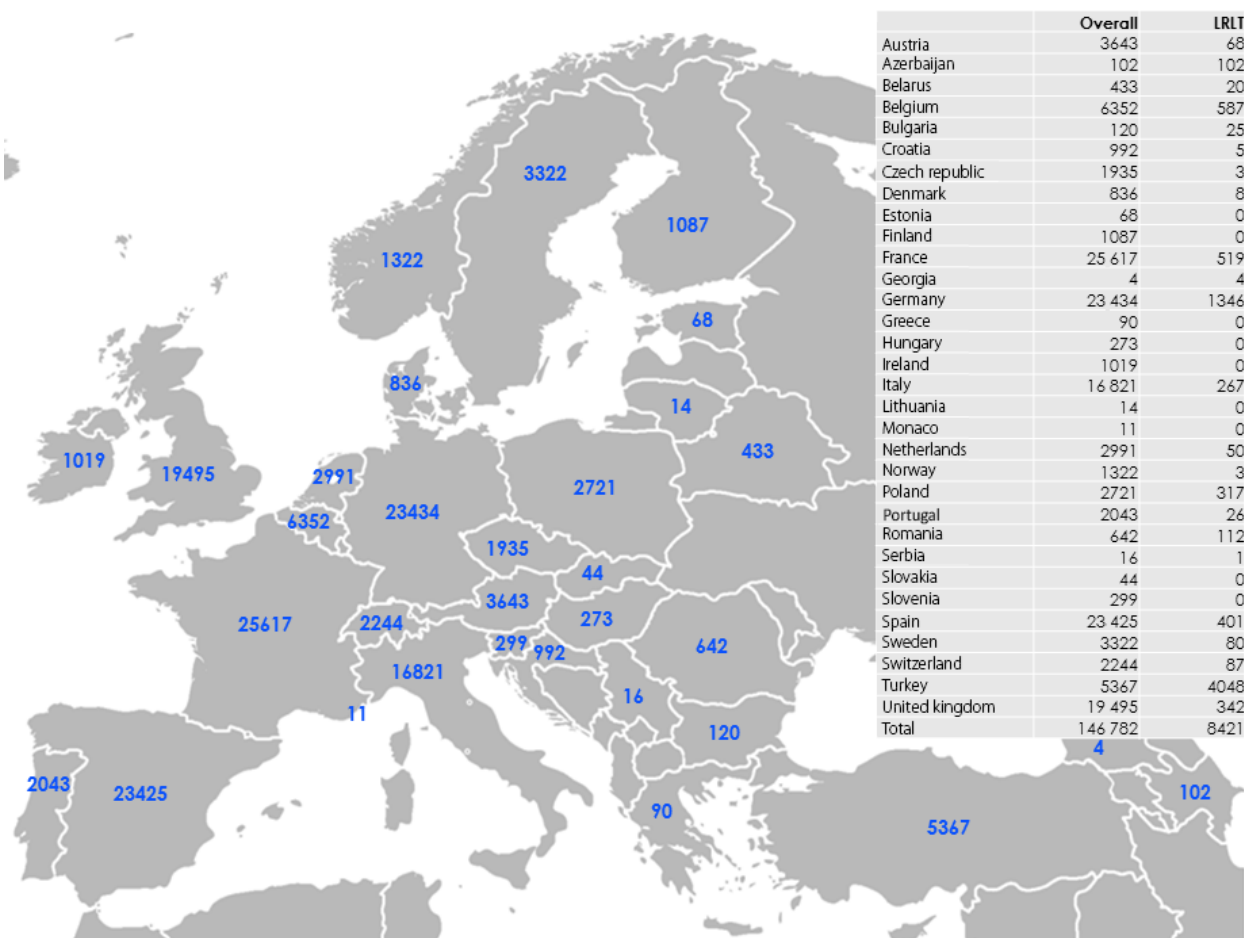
|  | Overall | LRLT |
|---|---|---|
| Austria | 3643 | 68 |
| Azerbaijan | 102 | 102 |
| Belarus | 433 | 20 |
| Belgium | 6352 | 587 |
| Bulgaria | 120 | 25 |
| Croatia | 992 | 5 |
| Czech republic | 1935 | 3 |
| Denmark | 836 | 8 |
| Estonia | 68 | 0 |
| Finland | 1087 | 0 |
| France | 25 617 | 519 |
| Georgia | 4 | 4 |
| Germany | 23 434 | 1346 |
| Greece | 90 | 0 |
| Hungary | 273 | 0 |
| Ireland | 1019 | 0 |
| Italy | 16 821 | 267 |
| Lithuania | 14 | 0 |
| Monaco | 11 | 0 |
| Netherlands | 2991 | 50 |
| Norway | 1322 | 3 |
| Poland | 2721 | 317 |
| Portugal | 2043 | 26 |
| Romania | 642 | 112 |
| Serbia | 16 | 1 |
| Slovakia | 44 | 0 |
| Slovenia | 299 | 0 |
| Spain | 23 425 | 401 |
| Sweden | 3322 | 80 |
| Switzerland | 2244 | 87 |
| Turkey | 5367 | 4048 |
| United kingdom | 19 495 | 342 |
| Total | 146 782 | 8421 |

3322
1087
1322
68
836
14
433
1019
19495
2991
23434
2721
6352
1935
44
3643
25617
2244
273
642
299
992
16821
16
11
120
4
2043
23425
90
102
5367